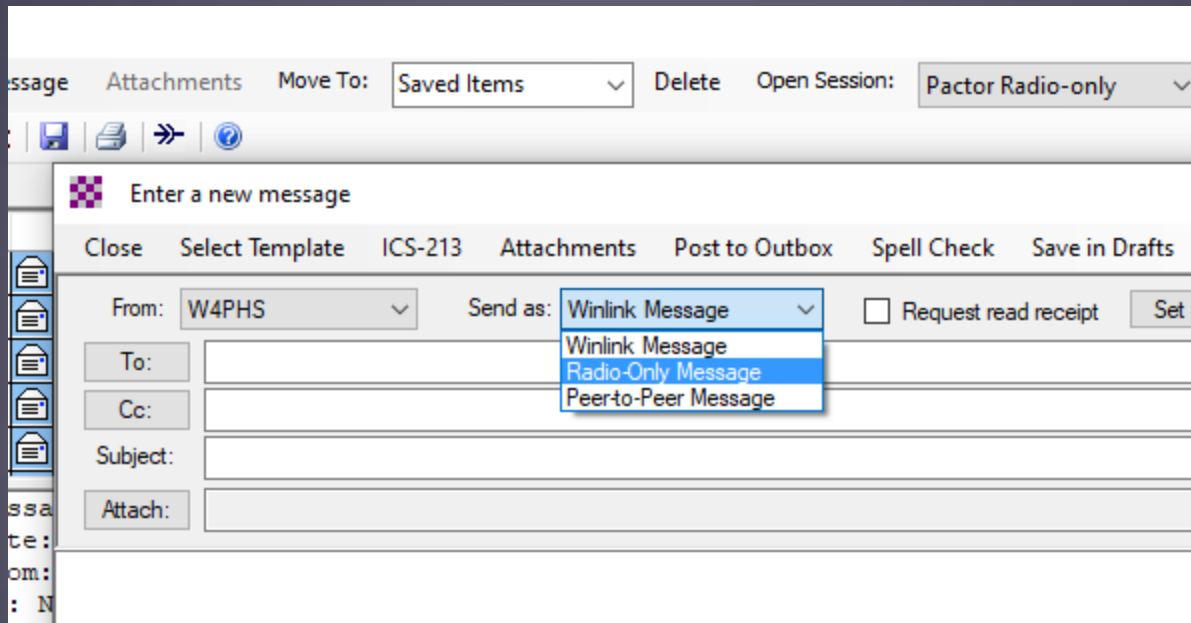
ssage Attachments Move To: Saved Items Delete Open Session: Pactor Radio-only

Enter a new message

Close Select Template ICS-213 Attachments Post to Outbox Spell Check Save in Drafts

From: W4PHS Send as: Winlink Message Request read receipt Set

Winlink Message
Radio-Only Message
Peer-to-Peer Message

To:
Cc:
Subject:
Attach:

ssa
te:
om:
: N